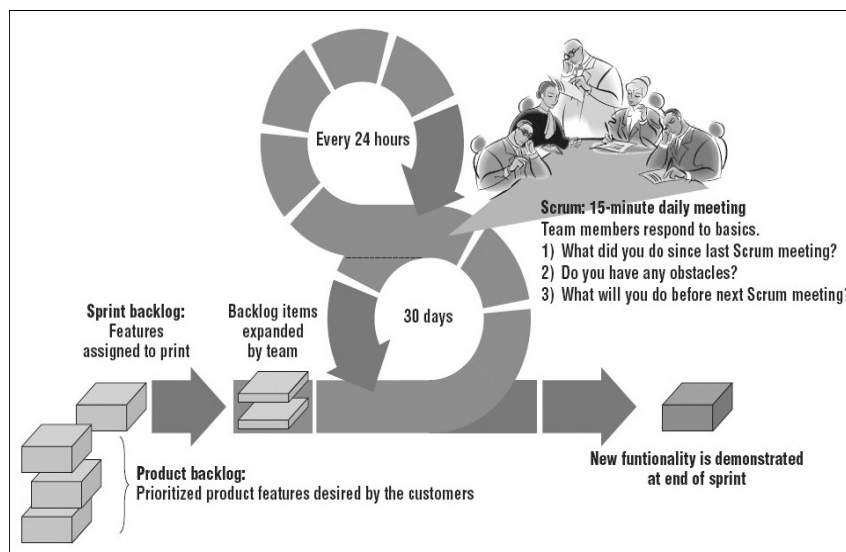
Every 24 hours

Scrum: 15-minute daily meeting
Team members respond to basics.
1) What did you do since last Scrum meeting?
2) Do you have any obstacles?
3) What will you do before next Scrum meeting?

Sprint backlog:
Features assigned to print

Backlog items expanded by team

30 days

Product backlog:
Prioritized product features desired by the customers

New funtionality is demonstrated at end of sprint